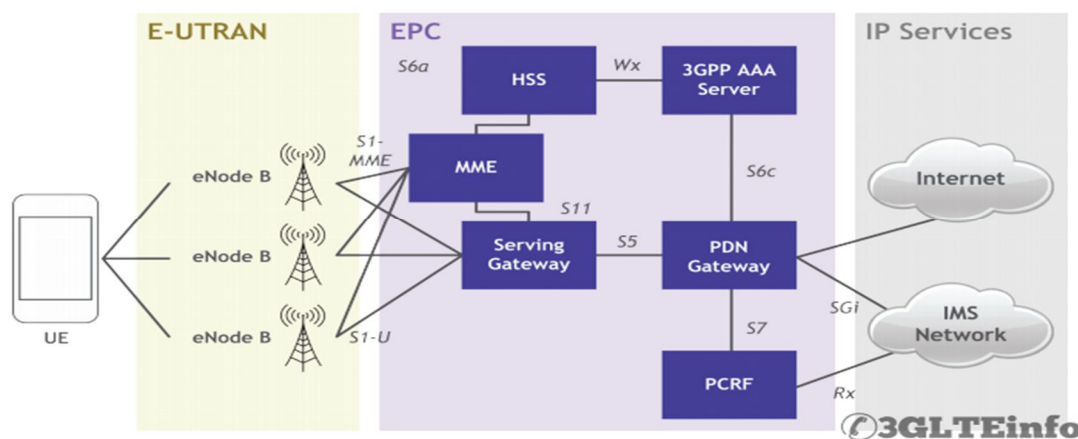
E-UTRAN

EPC

IP Services

S6a

HSS

Wx

3GPP AAA Server

S1-MME

MME

S6c

Internet

eNode B

eNode B

eNode B

S11

Serving Gateway

S5

PDN Gateway

SGi

IMS Network

UE

S1-U

S7

PCRF

Rx

3GLTEinfo